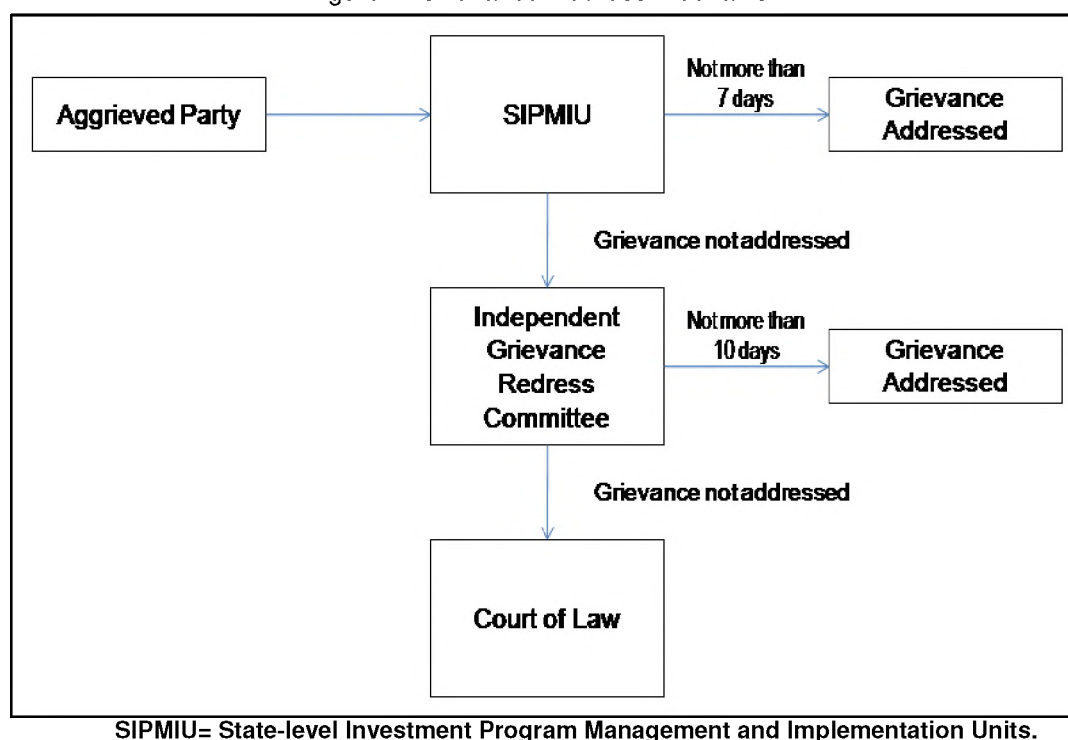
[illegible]

Aggrieved Party

SIPMIU

Not more than 7 days

Grievance Addressed

Grievance not addressed

Independent Grievance Redress Committee

Not more than 10 days

Grievance Addressed

Grievance not addressed

Court of Law

SIPMIU= State-level Investment Program Management and Implementation Units.